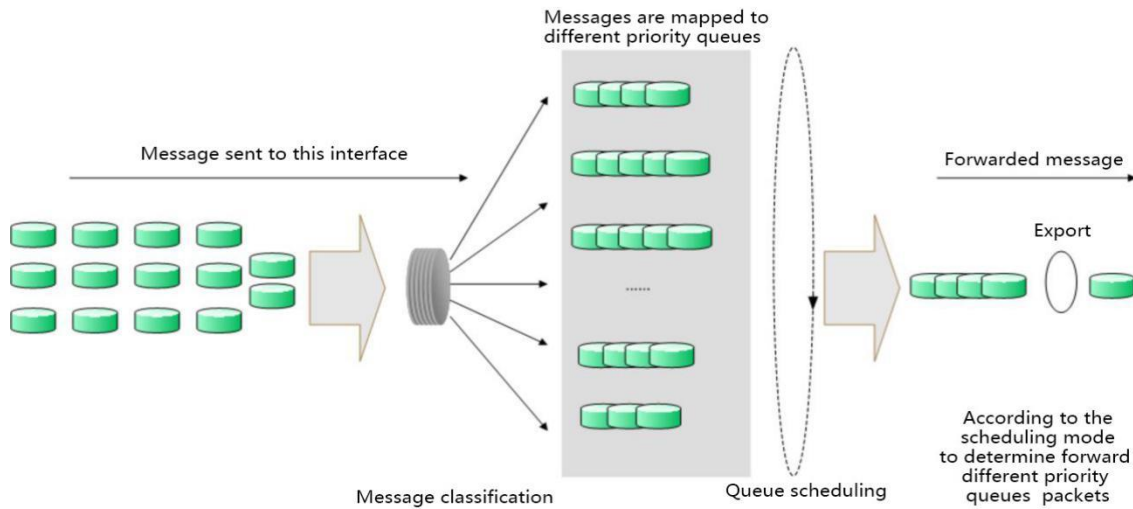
Messages are mapped to different priority queues

Message sent to this interface

Forwarded message

Export

......

According to the scheduling mode to determine forward different priority queues packets

Message classification

Queue scheduling